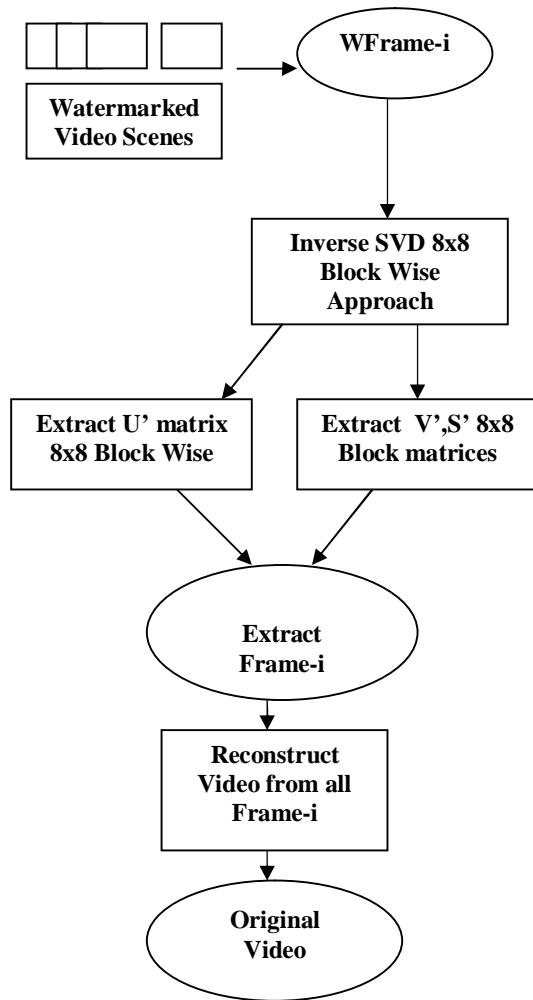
Watermarked Video Scenes

WFrame-i

Inverse SVD 8x8 Block Wise Approach

Extract U' matrix 8x8 Block Wise

Extract V',S' 8x8 Block matrices

Extract Frame-i

Reconstruct Video from all Frame-i

Original Video